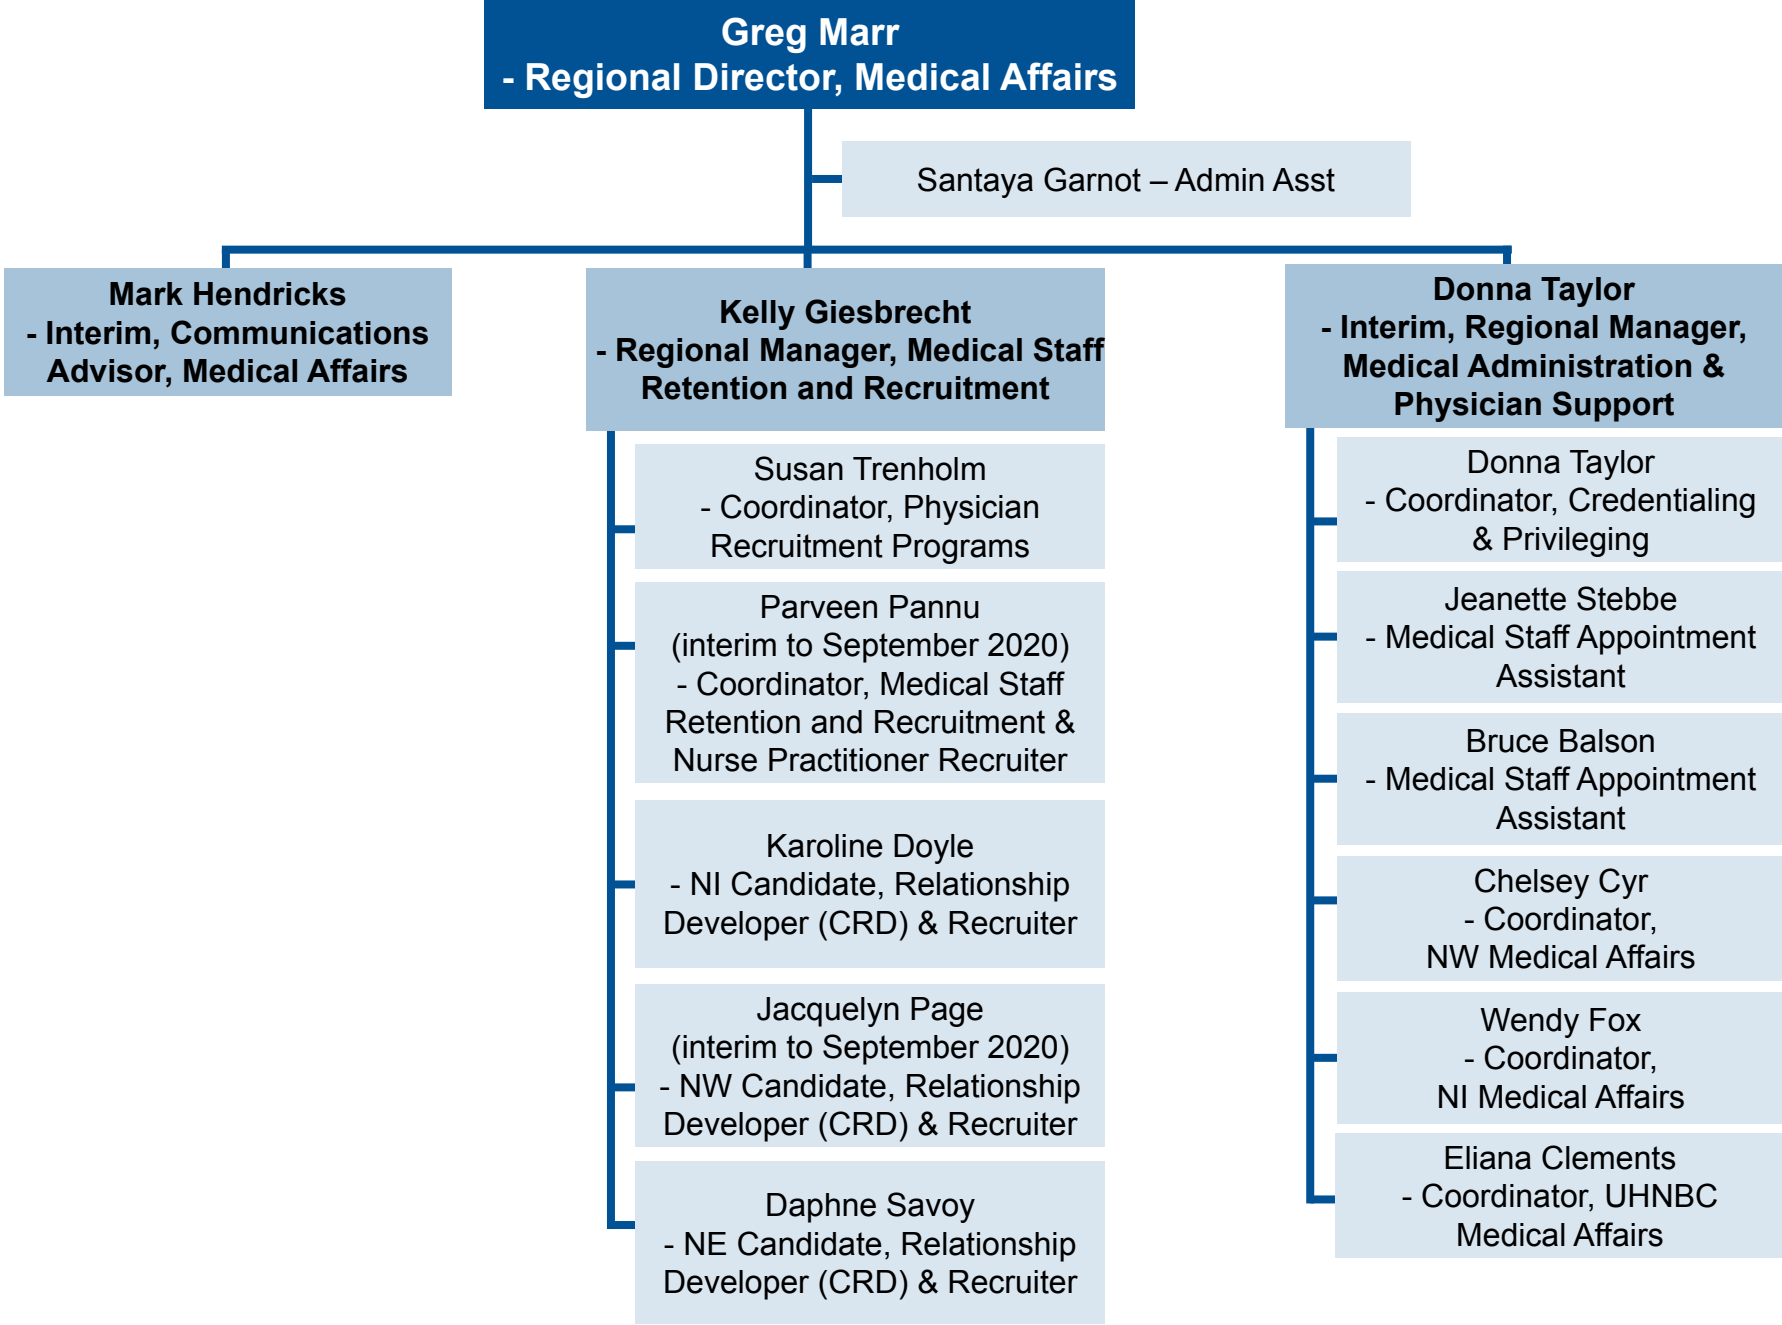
Greg Marr
- Regional Director, Medical Affairs

Santaya Garnot – Admin Asst

Mark Hendricks
- Interim, Communications Advisor, Medical Affairs

Kelly Giesbrecht
- Regional Manager, Medical Staff Retention and Recruitment

Susan Trenholm
- Coordinator, Physician Recruitment Programs

Parveen Pannu
(interim to September 2020)
- Coordinator, Medical Staff Retention and Recruitment & Nurse Practitioner Recruiter

Karoline Doyle
- NI Candidate, Relationship Developer (CRD) & Recruiter

Jacquelyn Page
(interim to September 2020)
- NW Candidate, Relationship Developer (CRD) & Recruiter

Daphne Savoy
- NE Candidate, Relationship Developer (CRD) & Recruiter

Donna Taylor
- Interim, Regional Manager, Medical Administration & Physician Support

Donna Taylor
- Coordinator, Credentialing & Privileging

Jeanette Stebbe
- Medical Staff Appointment Assistant

Bruce Balson
- Medical Staff Appointment Assistant

Chelsey Cyr
- Coordinator, NW Medical Affairs

Wendy Fox
- Coordinator, NI Medical Affairs

Eliana Clements
- Coordinator, UHNBC Medical Affairs